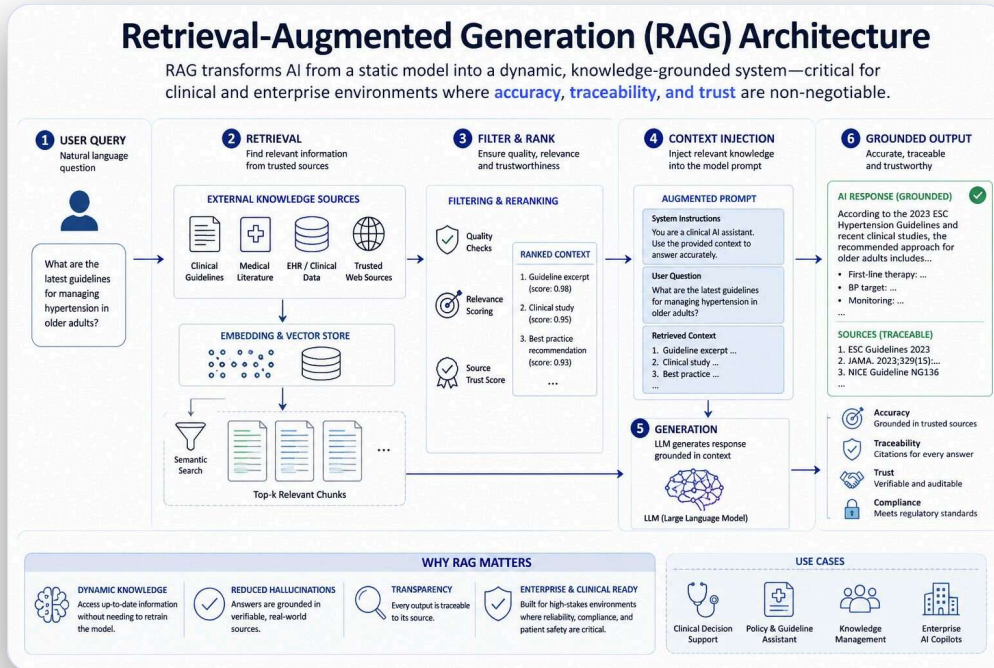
# Retrieval-Augmented Generation (RAG) Architecture

RAG transforms AI from a static model into a dynamic, knowledge-grounded system—critical for clinical and enterprise environments where accuracy, traceability, and trust are non-negotiable.

1 USER QUERY
Natural language question

What are the latest guidelines for managing hypertension in older adults?

2 RETRIEVAL
Find relevant information from trusted sources

EXTERNAL KNOWLEDGE SOURCES
Clinical Guidelines
Medical Literature
EHR / Clinical Data
Trusted Web Sources

EMBEDDING & VECTOR STORE

Semantic Search
...
Top-k Relevant Chunks

3 FILTER & RANK
Ensure quality, relevance and trustworthiness

FILTERING & RERANKING
Quality Checks
Relevance Scoring
Source Trust Score

RANKED CONTEXT
1. Guideline excerpt (score: 0.98)
2. Clinical study (score: 0.95)
3. Best practice recommendation (score: 0.93)
...

4 CONTEXT INJECTION
Inject relevant knowledge into the model prompt

AUGMENTED PROMPT
System Instructions
You are a clinical AI assistant. Use the provided context to answer accurately.
User Question
What are the latest guidelines for managing hypertension in older adults?
Retrieved Context
1. Guideline excerpt ...
2. Clinical study ...
3. Best practice ...
...

5 GENERATION
LLM generates response grounded in context
LLM (Large Language Model)

6 GROUNDED OUTPUT
Accurate, traceable and trustworthy

AI RESPONSE (GROUNDED)
According to the 2023 ESC Hypertension Guidelines and recent clinical studies, the recommended approach for older adults includes...
• First-line therapy: ...
• BP target: ...
• Monitoring: ...

SOURCES (TRACEABLE)
1. ESC Guidelines 2023
2. JAMA. 2023;329(15):...
3. NICE Guideline NG136
...

Accuracy
Grounded in trusted sources
Traceability
Citations for every answer
Trust
Verifiable and auditable
Compliance
Meets regulatory standards

WHY RAG MATTERS

DYNAMIC KNOWLEDGE
Access up-to-date information without needing to retrain the model.

REDUCED HALLUCINATIONS
Answers are grounded in verifiable, real-world sources.

TRANSPARENCY
Every output is traceable to its source.

ENTERPRISE & CLINICAL READY
Built for high-stakes environments where reliability, compliance, and patient safety are critical.

USE CASES
Clinical Decision Support
Policy & Guideline Assistant
Knowledge Management
Enterprise AI Copilots